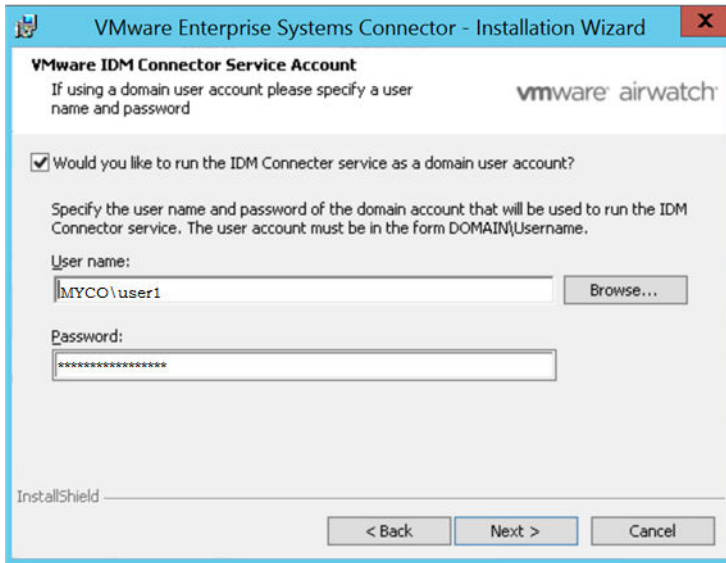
VMware Enterprise Systems Connector - Installation Wizard

X

VMware IDM Connector Service Account

If using a domain user account please specify a user name and password

vmware airwatch

Would you like to run the IDM Connecter service as a domain user account?

Specify the user name and password of the domain account that will be used to run the IDM Connector service. The user account must be in the form DOMAIN\Username.

User name:

MYCO\user1

Browse...

Password:

*****************

InstallShield

< Back

Next >

Cancel